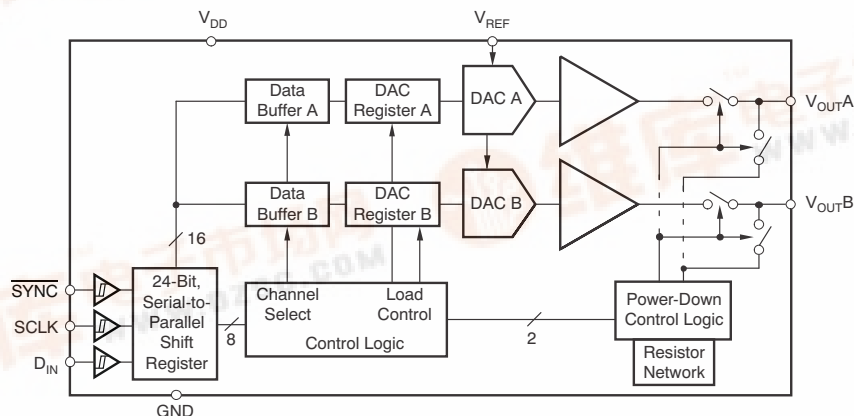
$V_{DD}$

$V_{REF}$

Data Buffer A

DAC Register A

DAC A

$V_{OUT}A$

Data Buffer B

DAC Register B

DAC B

$V_{OUT}B$

16

$\overline{SYNC}$

SCLK

$D_{IN}$

24-Bit, Serial-to-Parallel Shift Register

8

Channel Select

Load Control

Control Logic

2

Power-Down Control Logic

Resistor Network

GND